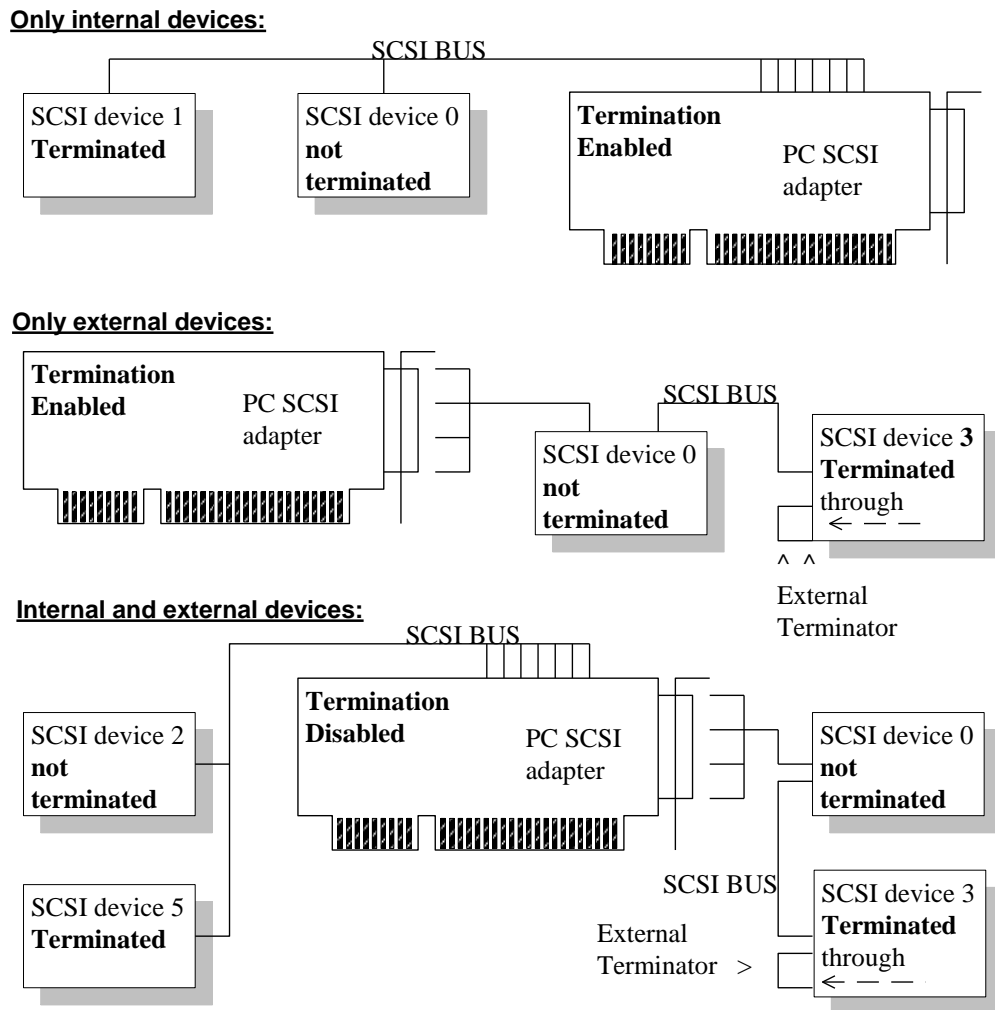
Only internal devices:

SCSI BUS

SCSI device 1
Terminated

SCSI device 0
not terminated

Termination Enabled

PC SCSI adapter

Only external devices:

Termination Enabled

PC SCSI adapter

SCSI BUS

SCSI device 0
not terminated

SCSI device 3
Terminated through

^ ^
External Terminator

Internal and external devices:

SCSI BUS

Termination Disabled

PC SCSI adapter

SCSI device 2
not terminated

SCSI device 5
Terminated

SCSI device 0
not terminated

SCSI BUS

SCSI device 3
Terminated through

External Terminator >